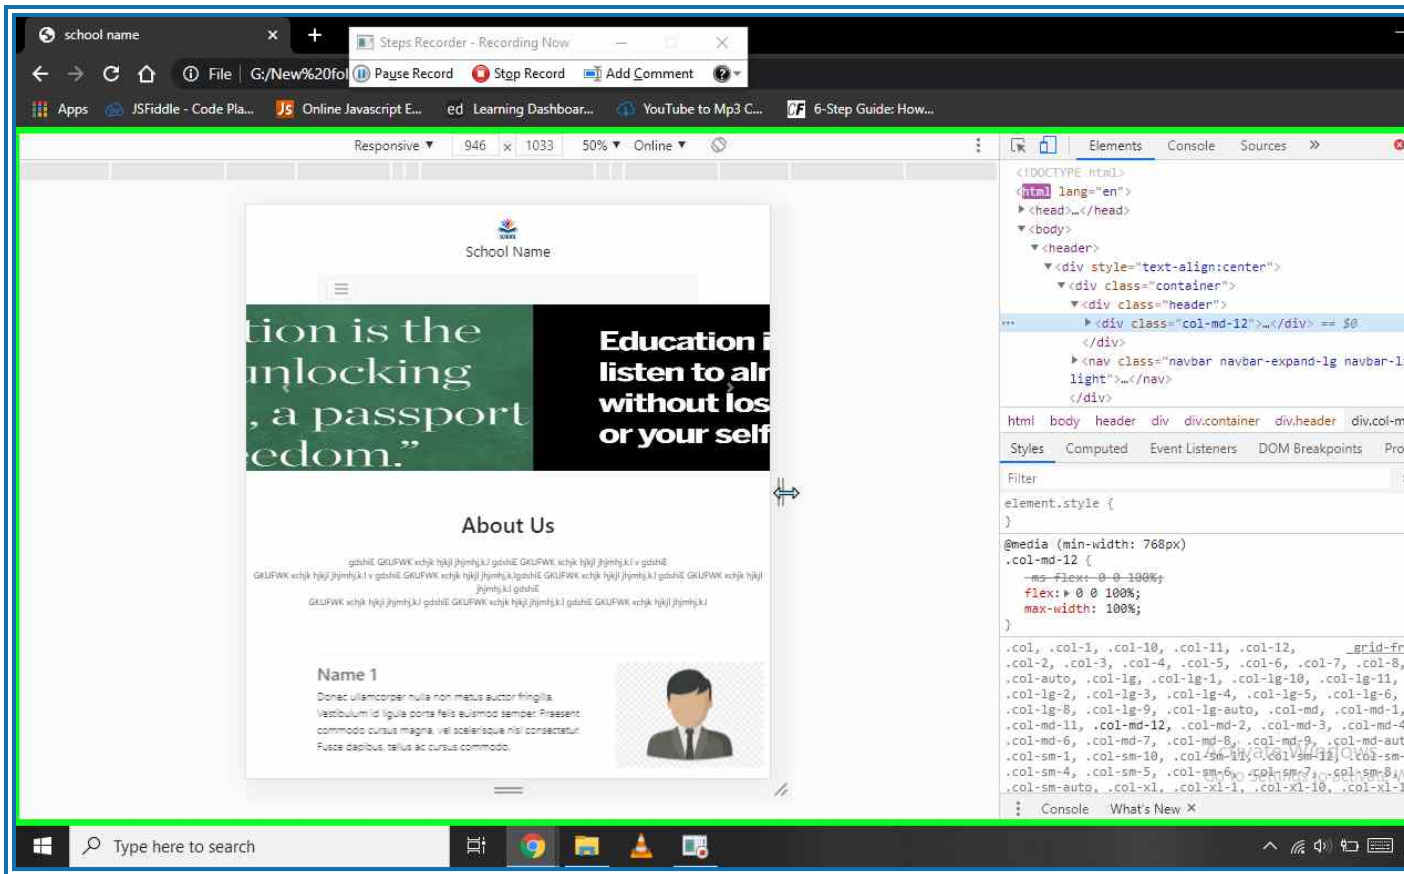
school name ×
+
Steps Recorder - Recording Now
Pause Record
Stop Record
Add Comment
File | G:/New%20fol
Apps
JSFiddle - Code Pla...
Online Javascript E...
Learning Dashboar...
YouTube to Mp3 C...
6-Step Guide: How...

Responsive ▼ 946 × 1033 50% ▼ Online ▼

School Name

tion is the
nlocking
, a passport
edom."

Education i
listen to alr
without los
or your self

About Us

gdshiE GKUFWK xchjk hjkjl jhjmhj.k.l gdshiE GKUFWK xchjk hjkjl jhjmhj.k.l v gdshiE GKUFWK xchjk hjkjl jhjmhj.k.l v gdshiE GKUFWK xchjk hjkjl jhjmhj.k.lgdshiE GKUFWK xchjk hjkjl jhjmhj.k.l gdshiE GKUFWK xchjk hjkjl jhjmhj.k.l gdshiE GKUFWK xchjk hjkjl jhjmhj.k.l gdshiE GKUFWK xchjk hjkjl jhjmhj.k.l gdshiE GKUFWK xchjk hjkjl jhjmhj.k.l

Name 1
Donec ullamcorper nulla non metus auctor fringilla. Vestibulum id ligula porta felis euismod semper. Praesent commodo cursus magna, vel scelerisque nisl consectetur. Fusce dapibus, tellus ac cursus commodo.

Elements Console Sources »
<!DOCTYPE html>
<html lang="en">
▶<head>…</head>
▼<body>
▼<header>
▼<div style="text-align:center">
▼<div class="container">
▼<div class="header">
▶<div class="col-md-12">…</div> == $0
</div>
▶<nav class="navbar navbar-expand-lg navbar-l light">…</nav>
</div>
html body header div div.container div.header div.col-m
Styles Computed Event Listeners DOM Breakpoints Pro
Filter
element.style {
}
@media (min-width: 768px)
.col-md-12 {
-ms-flex: 0 0 100%;
flex: ▶ 0 0 100%;
max-width: 100%;
}
.col, .col-1, .col-10, .col-11, .col-12, _grid-fr
.col-2, .col-3, .col-4, .col-5, .col-6, .col-7, .col-8,
.col-auto, .col-lg, .col-lg-1, .col-lg-10, .col-lg-11,
.col-lg-2, .col-lg-3, .col-lg-4, .col-lg-5, .col-lg-6,
.col-lg-8, .col-lg-9, .col-lg-auto, .col-md, .col-md-1,
.col-md-11, .col-md-12, .col-md-2, .col-md-3, .col-md-4
.col-md-6, .col-md-7, .col-md-8, .col-md-9, .col-md-aut
.col-sm-1, .col-sm-10, .col-sm-11, .col-sm-12, .col-sm-
.col-sm-4, .col-sm-5, .col-sm-6, .col-sm-7, .col-sm-8,
.col-sm-auto, .col-xl, .col-xl-1, .col-xl-10, .col-xl-1
Activate Windows
Go to Settings to activate W
Console What's New ×

Type here to search